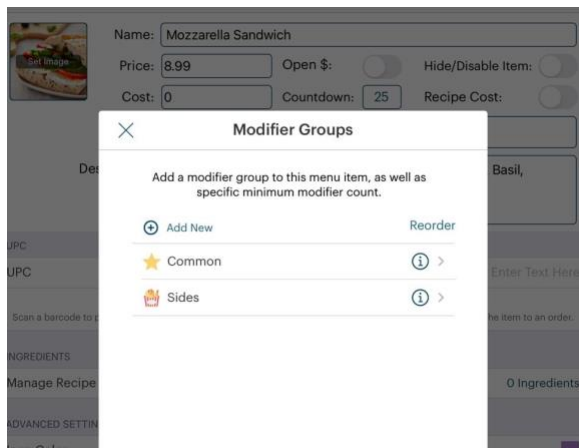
Set Image

Name: Mozzarella Sandwich

Price: 8.99

Open $:

Hide/Disable Item:

Cost: 0

Countdown: 25

Recipe Cost:

De

Basil,

UPC

UPC

Enter Text Here

Scan a barcode to

he item to an order.

INGREDIENTS

Manage Recipe

0 Ingredients

ADVANCED SETTIN

Modifier Groups

Add a modifier group to this menu item, as well as specific minimum modifier count.

Add New

Reorder

Common

Sides